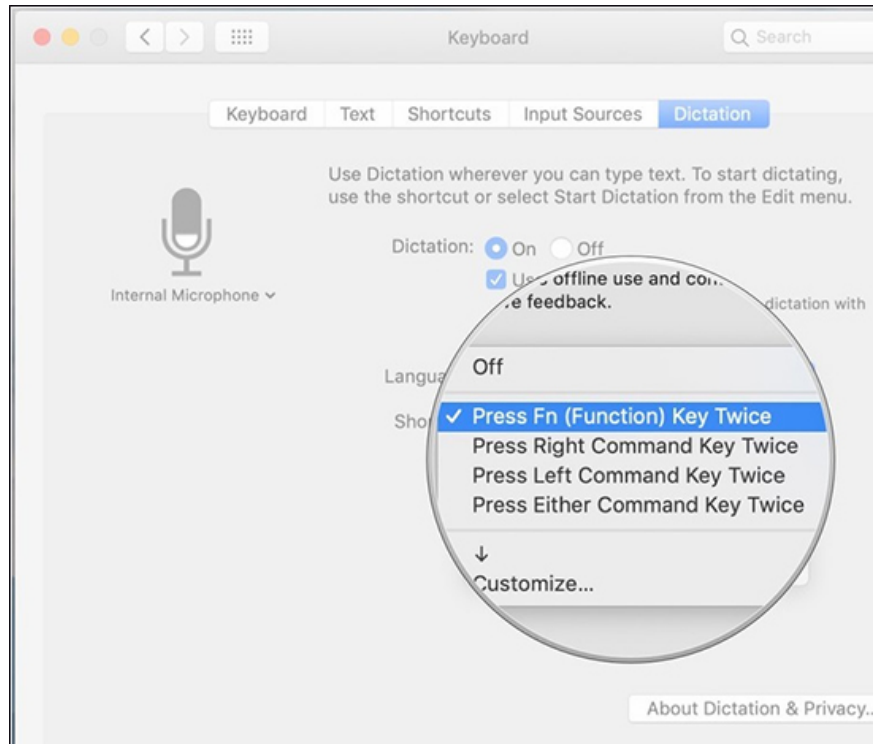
Keyboard

Search

Keyboard Text Shortcuts Input Sources Dictation

Use Dictation wherever you can type text. To start dictating, use the shortcut or select Start Dictation from the Edit menu.

Internal Microphone

Dictation: On Off

Us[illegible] offline use and co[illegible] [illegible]e feedback.

dictation with

Langu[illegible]

Sho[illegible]

Off

✓ Press Fn (Function) Key Twice
Press Right Command Key Twice
Press Left Command Key Twice
Press Either Command Key Twice

↓
Customize...

About Dictation & Privacy...